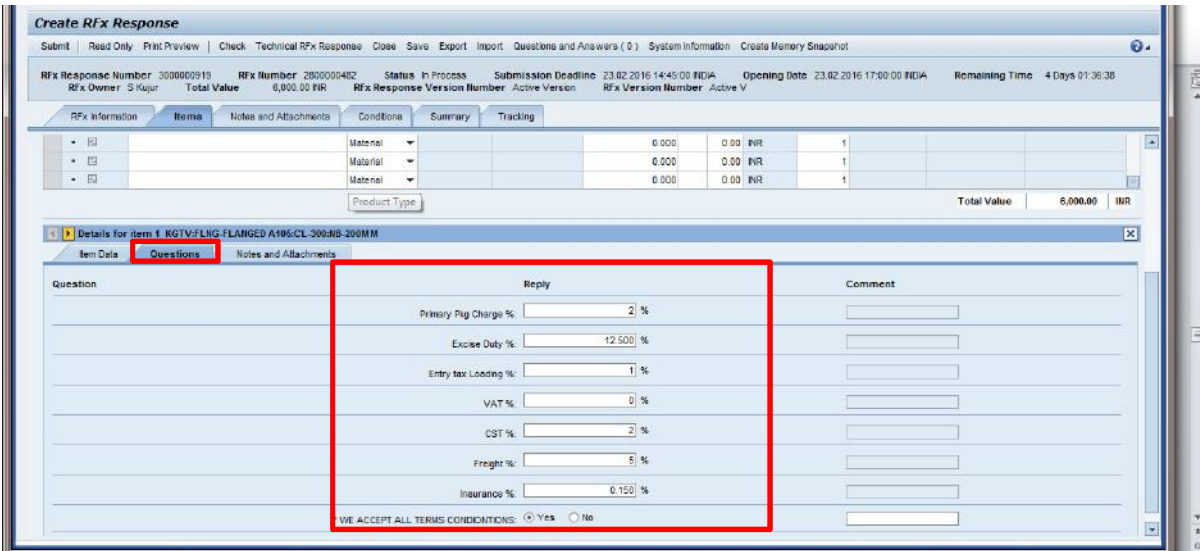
Create RFx Response

Submit | Read Only | Print Preview | Check | Technical RFx Response | Close | Save | Export | Import | Questions and Answers ( 0 ) | System Information | Create Memory Snapshot

RFx Response Number 3000000919 RFx Number 2800000482 Status In Process Submission Deadline 23.02.2016 14:45:00 INDIA Opening Date 23.02.2016 17:00:00 INDIA Remaining Time 4 Days 01:36:38
RFx Owner S Kujur Total Value 6,000.00 INR RFx Response Version Number Active Version RFx Version Number Active V

RFx Information | Items | Notes and Attachments | Conditions | Summary | Tracking

| | | | | | |
|---|---|---|---|---|---|
| • | Material | 0.000 | 0.00 | INR | 1 |
| • | Material | 0.000 | 0.00 | INR | 1 |
| • | Material | 0.000 | 0.00 | INR | 1 |

Product Type

Total Value 6,000.00 INR

Details for item 1 KGTV:FLNG-FLANGED A105:CL-300:NB-200MM

Item Data | Questions | Notes and Attachments

| Question | Reply | | Comment |
|---|---|---|---|
| Primary Pig Charge %: | 2 | % | |
| Excise Duty %: | 12.500 | % | |
| Entry tax Loading %: | 1 | % | |
| VAT %: | 0 | % | |
| CST %: | 2 | % | |
| Freight %: | 5 | % | |
| Insurance %: | 0.150 | % | |
| WE ACCEPT ALL TERMS CONDIONTIONS: | Yes No | | |